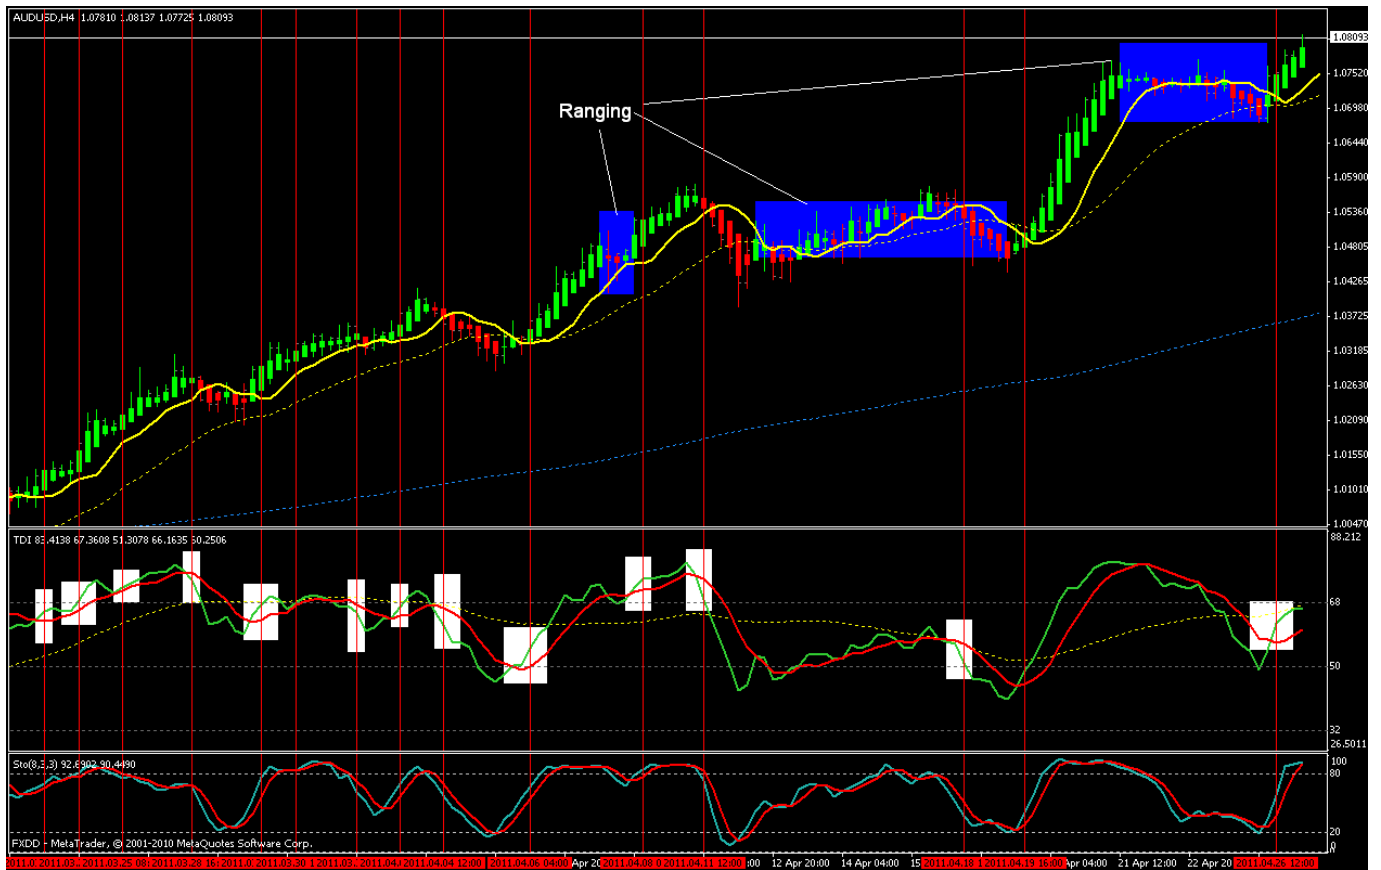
AUDUSD,H4 1.07810 1.08137 1.07725 1.08093

Ranging

1.08093
1.07520
1.06980
1.06440
1.05900
1.05360
1.04805
1.04265
1.03725
1.03185
1.02630
1.02090
1.01550
1.01010
1.00470

TDI 83.4138 67.3608 51.3078 66.1635 50.2506

88.212
68
50
32
26.5011

Sto(8,3,3) 92.6902 90.4490

100
80
20
0

FXDD - MetaTrader, © 2001-2010 MetaQuotes Software Corp.

2011.0 2011.03. 2011.03.25 08 2011.03.28 16 2011.0 2011.03.30 1 2011.03. 2011.04 2011.04.04 12:00 2011.04.06 04:00 Apr 20 2011.04.08 0 2011.04.11 12:00 :00 12 Apr 20:00 14 Apr 04:00 15 2011.04.18 1 2011.04.19 16:00 Apr 04:00 21 Apr 12:00 22 Apr 20 2011.04.26 12:00